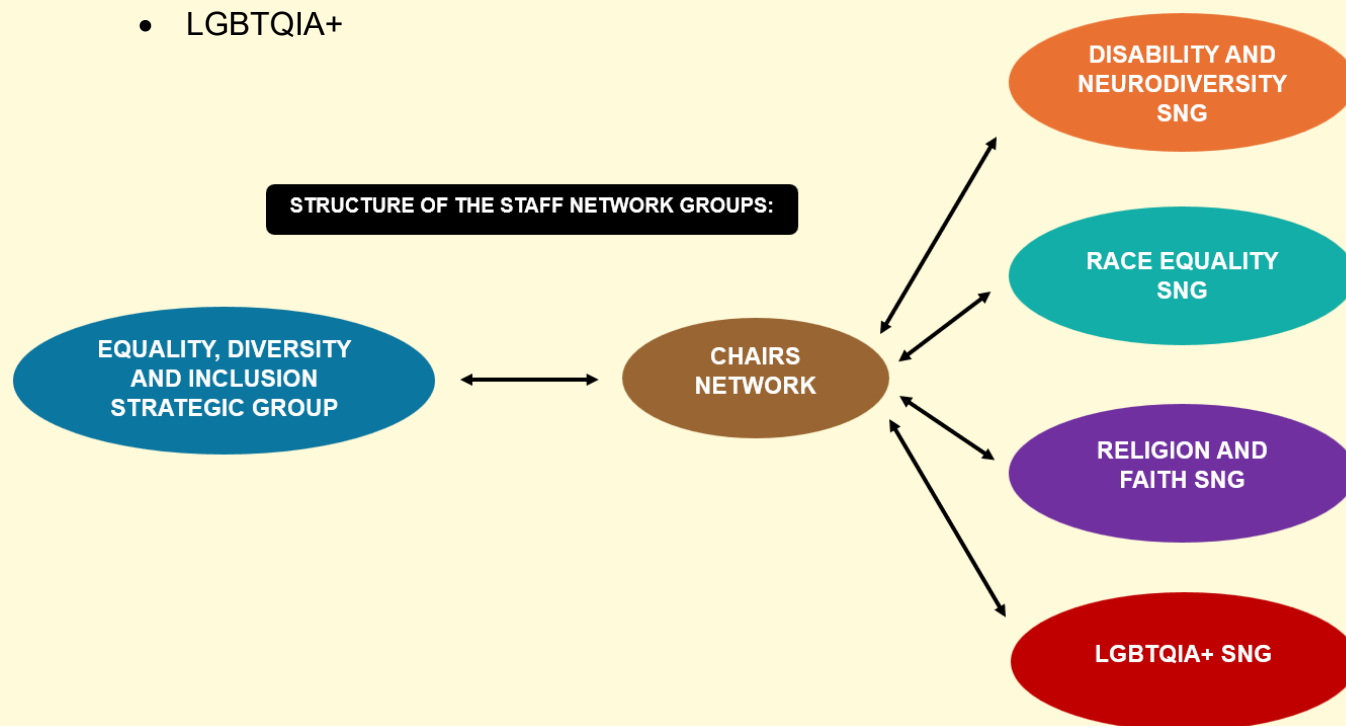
- LGBTQIA+

STRUCTURE OF THE STAFF NETWORK GROUPS:

EQUALITY, DIVERSITY AND INCLUSION STRATEGIC GROUP

CHAIRS NETWORK

DISABILITY AND NEURODIVERSITY SNG

RACE EQUALITY SNG

RELIGION AND FAITH SNG

LGBTQIA+ SNG